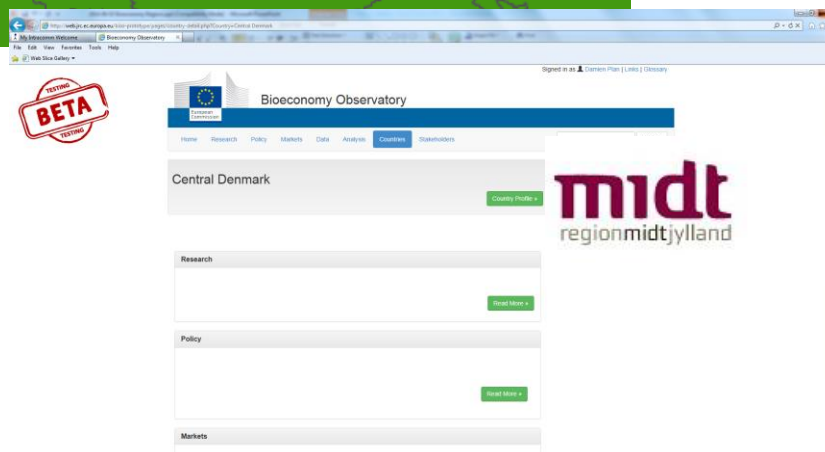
http://webjrc.ec.europa.eu/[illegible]

My Intracomm Welcome

Bioeconomy Observatory

File Edit View Favorites Tools Help

Web Slice Gallery

TESTING
BETA
TESTING

Signed in as Damien Plan | Links | Glossary

European Commission

Bioeconomy Observatory

Home Research Policy Markets Data Analysis Countries Stakeholders

Central Denmark

Country Profile »

midt
regionmidtjylland

Research

Read More »

Policy

Read More »

Markets